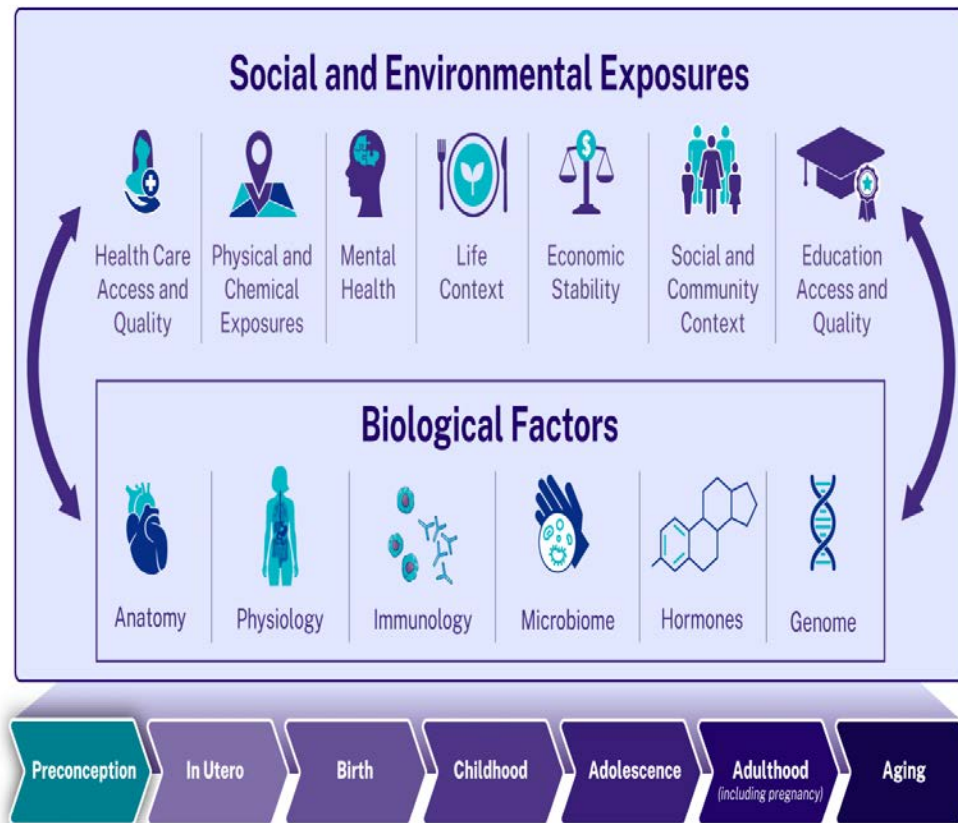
Social and Environmental Exposures

Health Care Access and Quality

Physical and Chemical Exposures

Mental Health

Life Context

Economic Stability

Social and Community Context

Education Access and Quality

Biological Factors

Anatomy

Physiology

Immunology

Microbiome

Hormones

Genome

Preconception

In Utero

Birth

Childhood

Adolescence

Adulthood (including pregnancy)

Aging